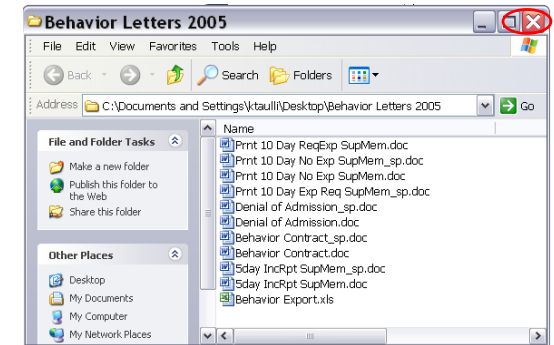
Behavior Letters 2005

File Edit View Favorites Tools Help

Back Search Folders

Address C:\Documents and Settings\ktaulli\Desktop\Behavior Letters 2005 Go

File and Folder Tasks

Make a new folder
Publish this folder to the Web
Share this folder

Other Places

Desktop
My Documents
My Computer
My Network Places

Name
Prnt 10 Day ReqExp SupMem.doc
Prnt 10 Day No Exp SupMem_sp.doc
Prnt 10 Day No Exp SupMem.doc
Prnt 10 Day Exp Req SupMem_sp.doc
Denial of Admission_sp.doc
Denial of Admission.doc
Behavior Contract_sp.doc
Behavior Contract.doc
5day IncRpt SupMem_sp.doc
5day IncRpt SupMem.doc
Behavior Export.xls